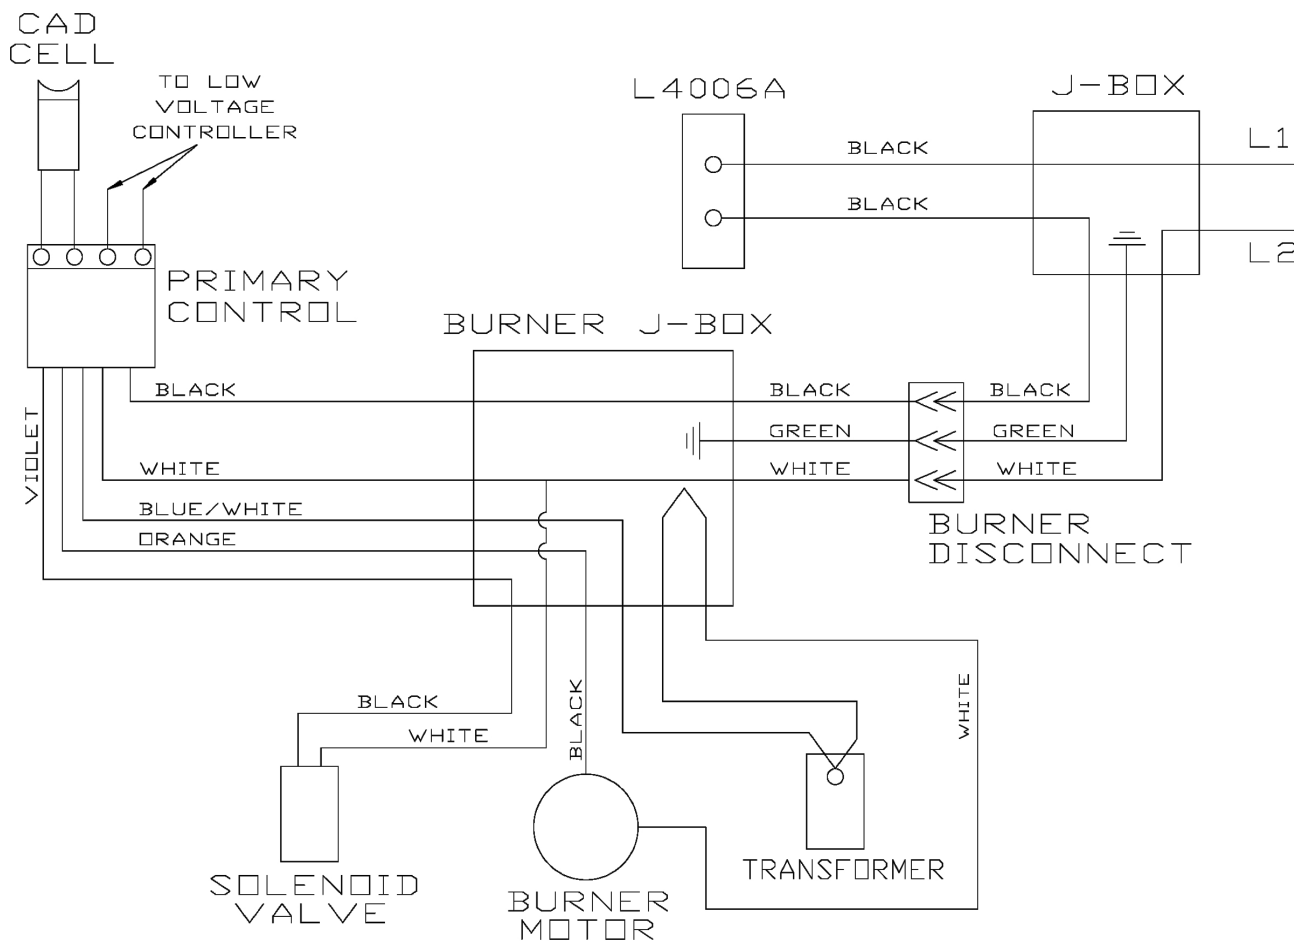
CAD CELL

TO LOW VOLTAGE CONTROLLER

L4006A

J-BOX

L1

L2

BLACK

BLACK

PRIMARY CONTROL

BURNER J-BOX

BLACK

BLACK

BLACK

GREEN

GREEN

WHITE

WHITE

WHITE

VIOLET

BLUE/WHITE

ORANGE

BURNER DISCONNECT

BLACK

WHITE

BLACK

WHITE

SOLENOID VALVE

BURNER MOTOR

TRANSFORMER